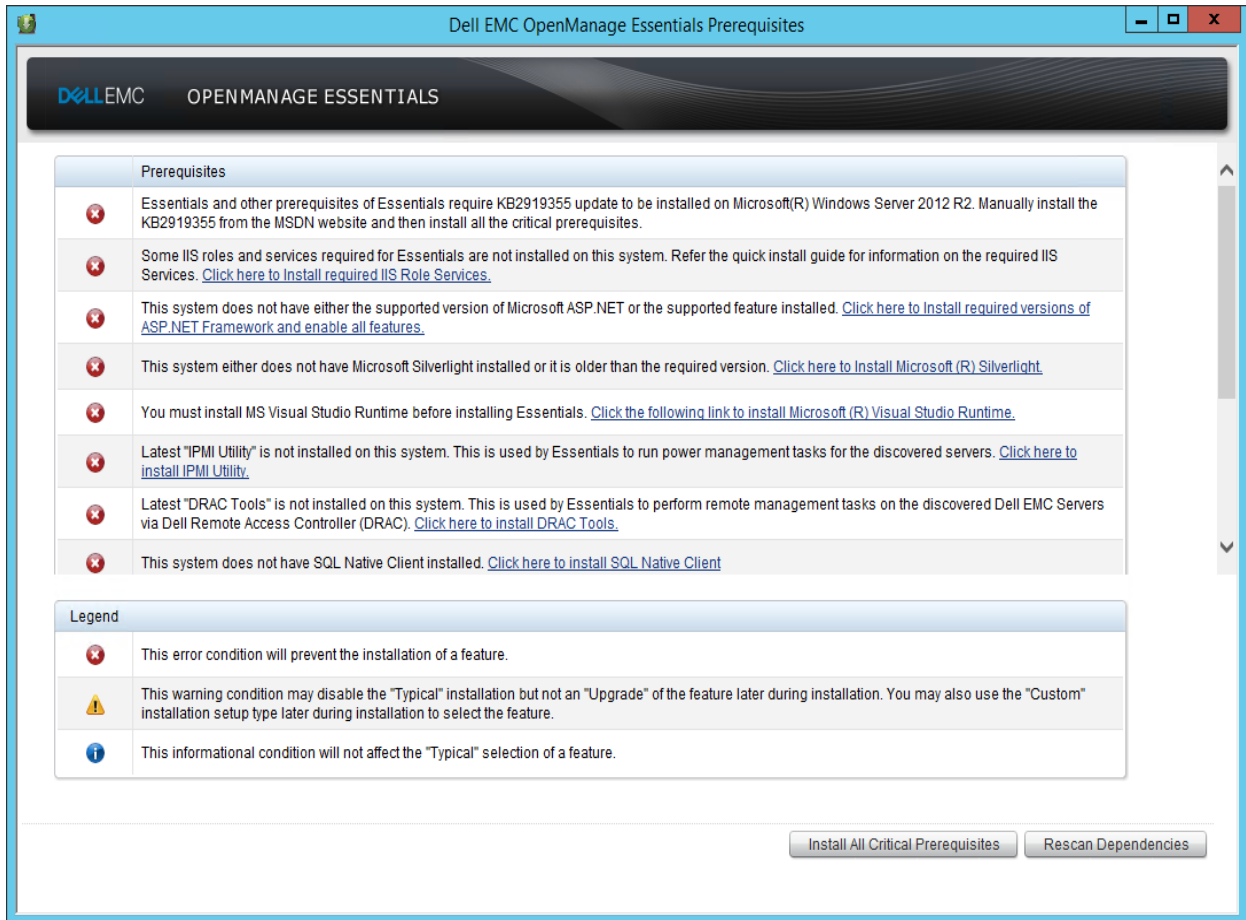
Dell EMC OpenManage Essentials Prerequisites

DELLEMC OPENMANAGE ESSENTIALS

| | Prerequisites |
|---|---|
| | Essentials and other prerequisites of Essentials require KB2919355 update to be installed on Microsoft(R) Windows Server 2012 R2. Manually install the KB2919355 from the MSDN website and then install all the critical prerequisites. |
| | Some IIS roles and services required for Essentials are not installed on this system. Refer the quick install guide for information on the required IIS Services. Click here to Install required IIS Role Services. |
| | This system does not have either the supported version of Microsoft ASP.NET or the supported feature installed. Click here to Install required versions of ASP.NET Framework and enable all features. |
| | This system either does not have Microsoft Silverlight installed or it is older than the required version. Click here to Install Microsoft (R) Silverlight. |
| | You must install MS Visual Studio Runtime before installing Essentials. Click the following link to install Microsoft (R) Visual Studio Runtime. |
| | Latest "IPMI Utility" is not installed on this system. This is used by Essentials to run power management tasks for the discovered servers. Click here to install IPMI Utility. |
| | Latest "DRAC Tools" is not installed on this system. This is used by Essentials to perform remote management tasks on the discovered Dell EMC Servers via Dell Remote Access Controller (DRAC). Click here to install DRAC Tools. |
| | This system does not have SQL Native Client installed. Click here to install SQL Native Client |

| Legend | |
|---|---|
| | This error condition will prevent the installation of a feature. |
| | This warning condition may disable the "Typical" installation but not an "Upgrade" of the feature later during installation. You may also use the "Custom" installation setup type later during installation to select the feature. |
| | This informational condition will not affect the "Typical" selection of a feature. |

Install All Critical Prerequisites
Rescan Dependencies